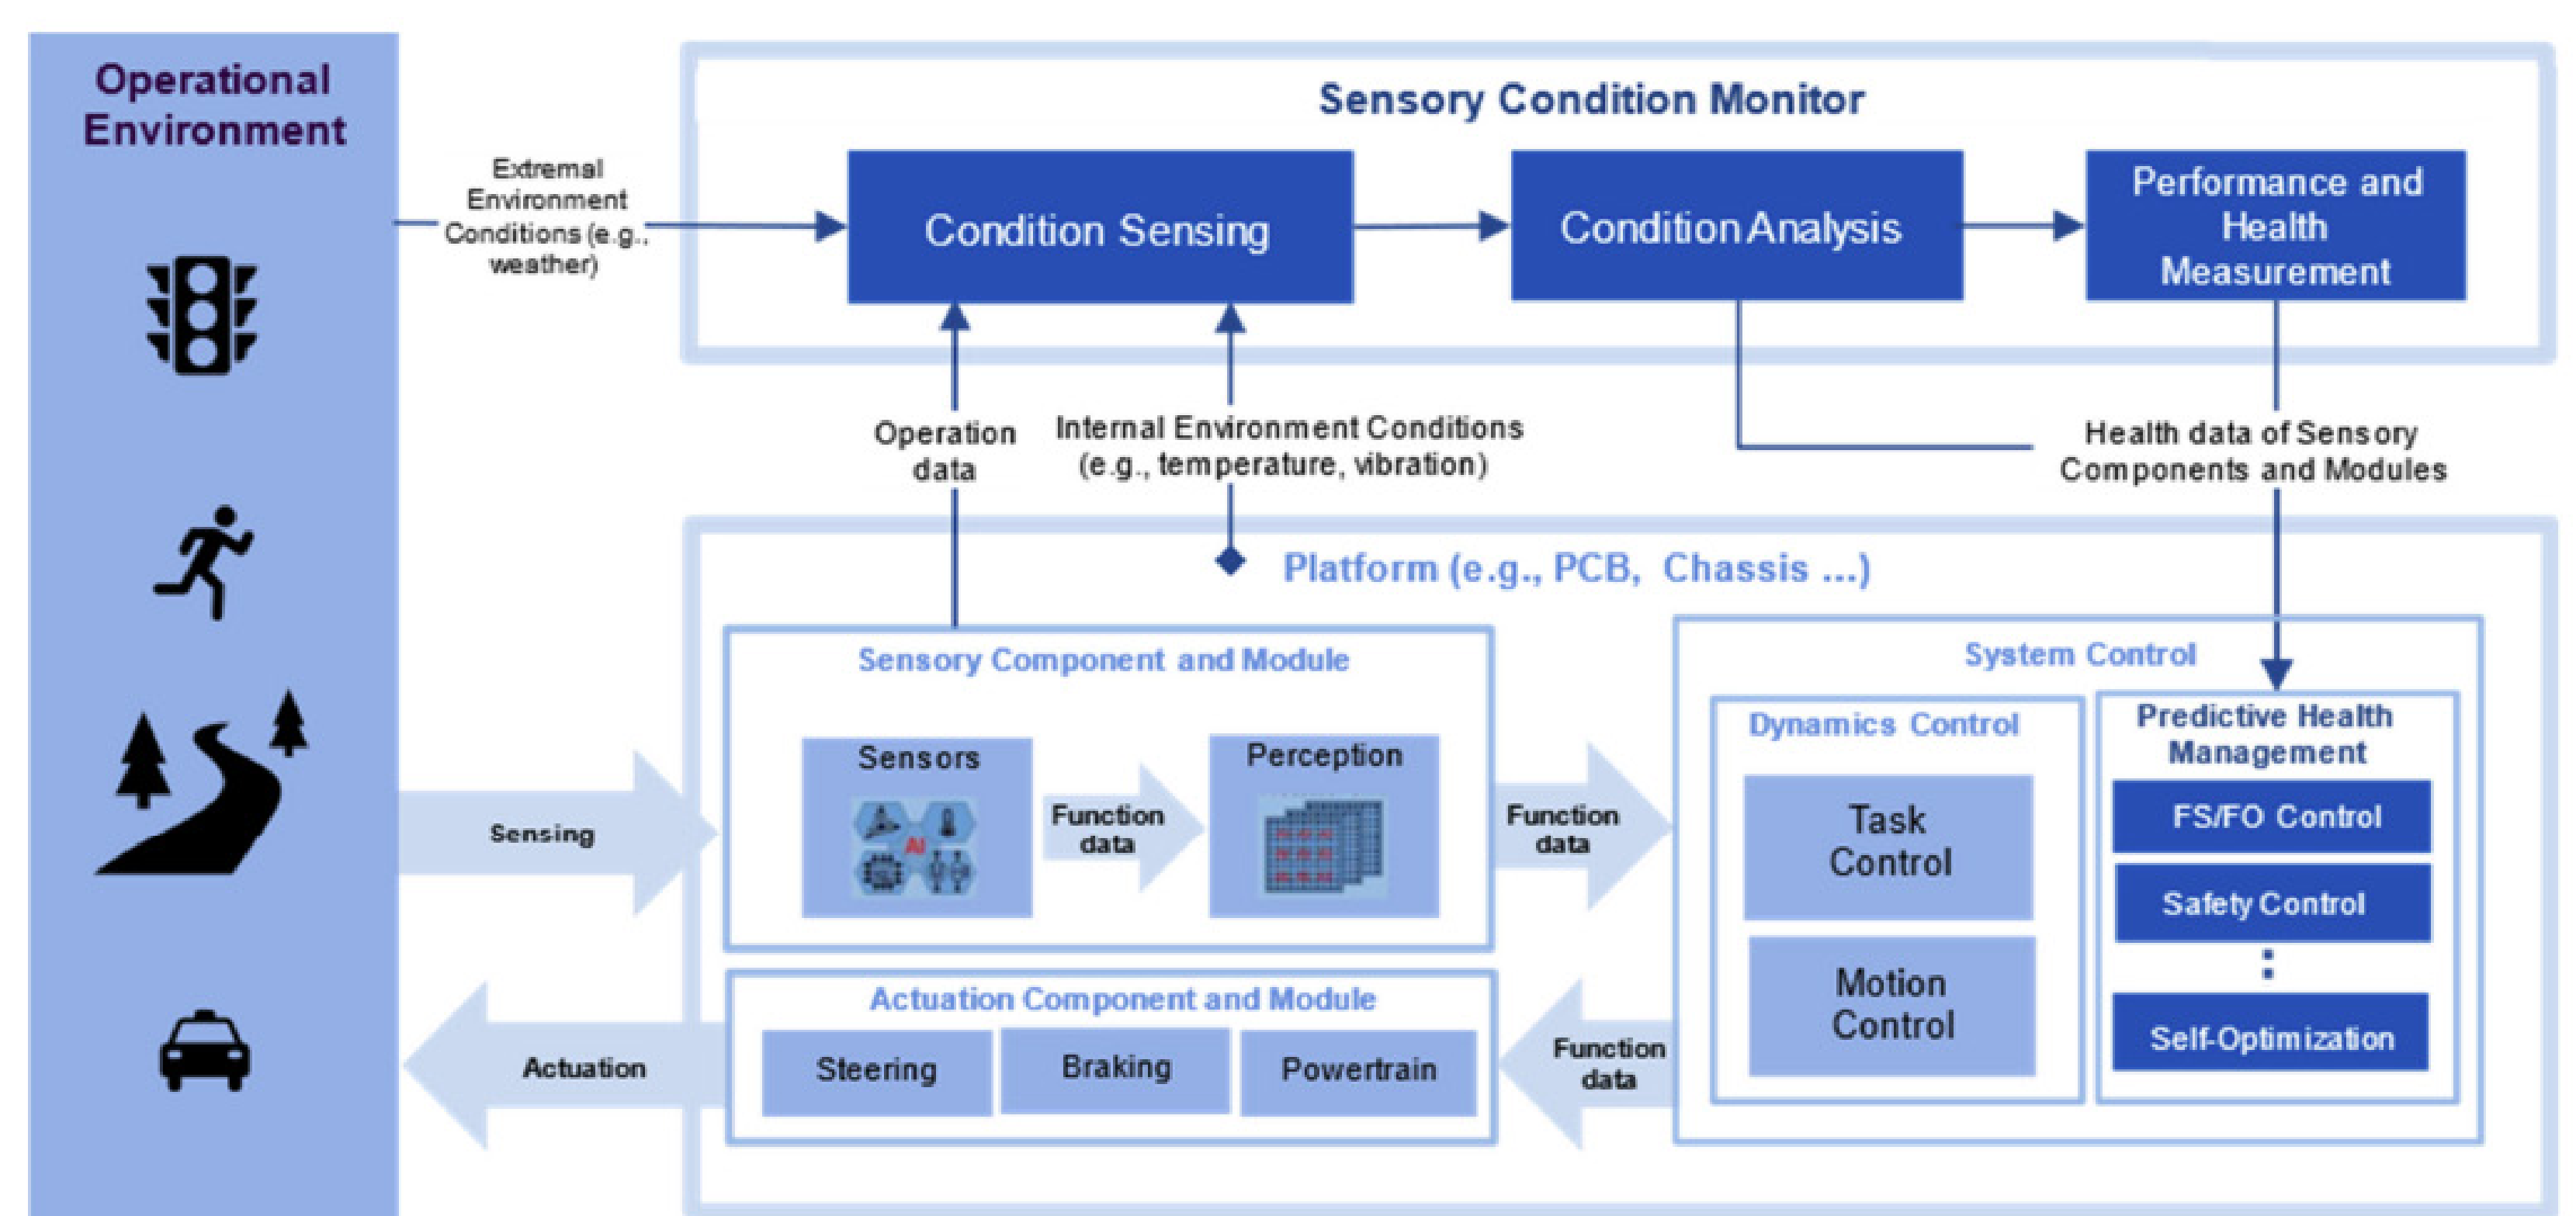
Operational Environment

Sensory Condition Monitor

Extremal Environment Conditions (e.g., weather)

Condition Sensing

Condition Analysis

Performance and Health Measurement

Operation data

Internal Environment Conditions (e.g., temperature, vibration)

Health data of Sensory Components and Modules

Platform (e.g., PCB, Chassis ...)

Sensory Component and Module

Sensors

AI

Function data

Perception

Function data

System Control

Dynamics Control

Task Control

Motion Control

Predictive Health Management

FS/FO Control

Safety Control

:

Self-Optimization

Sensing

Actuation Component and Module

Steering

Braking

Powertrain

Function data

Actuation